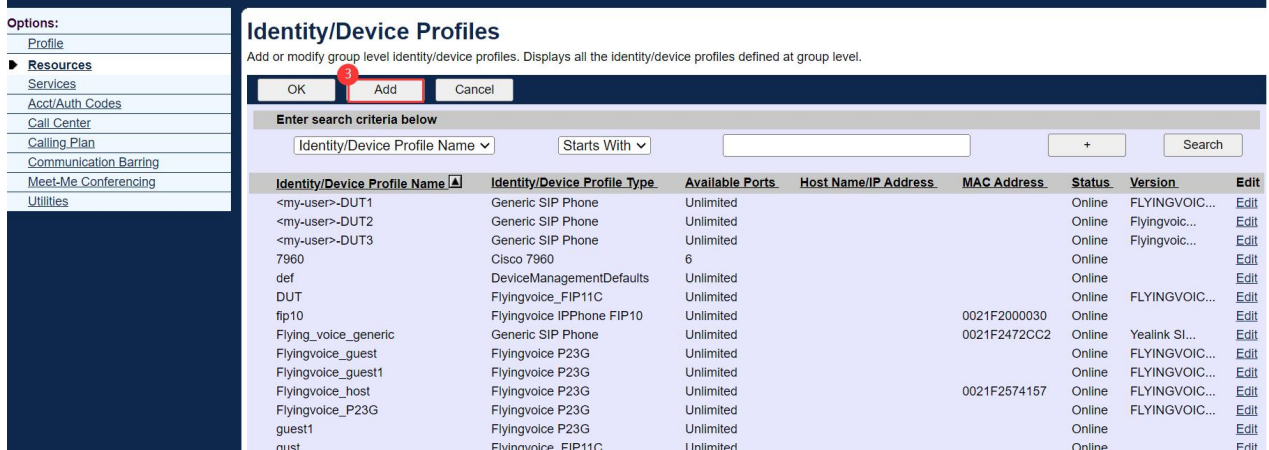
Options:
Profile
Resources
Services
Acct/Auth Codes
Call Center
Calling Plan
Communication Barring
Meet-Me Conferencing
Utilities

Identity/Device Profiles

Add or modify group level identity/device profiles. Displays all the identity/device profiles defined at group level.

OK 3 Add Cancel

Enter search criteria below

Identity/Device Profile Name Starts With + Search

| Identity/Device Profile Name | Identity/Device Profile Type | Available Ports | Host Name/IP Address | MAC Address | Status | Version | Edit |
|---|---|---|---|---|---|---|---|
| <my-user>-DUT1 | Generic SIP Phone | Unlimited | | | Online | FLYINGVOIC... | Edit |
| <my-user>-DUT2 | Generic SIP Phone | Unlimited | | | Online | Flyingvoic... | Edit |
| <my-user>-DUT3 | Generic SIP Phone | Unlimited | | | Online | Flyingvoic... | Edit |
| 7960 | Cisco 7960 | 6 | | | Online | | Edit |
| def | DeviceManagementDefaults | Unlimited | | | Online | | Edit |
| DUT | Flyingvoice_FIP11C | Unlimited | | | Online | FLYINGVOIC... | Edit |
| fip10 | Flyingvoice IPPhone FIP10 | Unlimited | | 0021F2000030 | Online | | Edit |
| Flying_voice_generic | Generic SIP Phone | Unlimited | | 0021F2472CC2 | Online | Yealink SI... | Edit |
| Flyingvoice_guest | Flyingvoice P23G | Unlimited | | | Online | FLYINGVOIC... | Edit |
| Flyingvoice_guest1 | Flyingvoice P23G | Unlimited | | | Online | FLYINGVOIC... | Edit |
| Flyingvoice_host | Flyingvoice P23G | Unlimited | | 0021F2574157 | Online | FLYINGVOIC... | Edit |
| Flyingvoice_P23G | Flyingvoice P23G | Unlimited | | | Online | FLYINGVOIC... | Edit |
| guest1 | Flyingvoice P23G | Unlimited | | | Online | | Edit |
| gust | Flyingvoice_FIP11C | Unlimited | | | Online | | Edit |